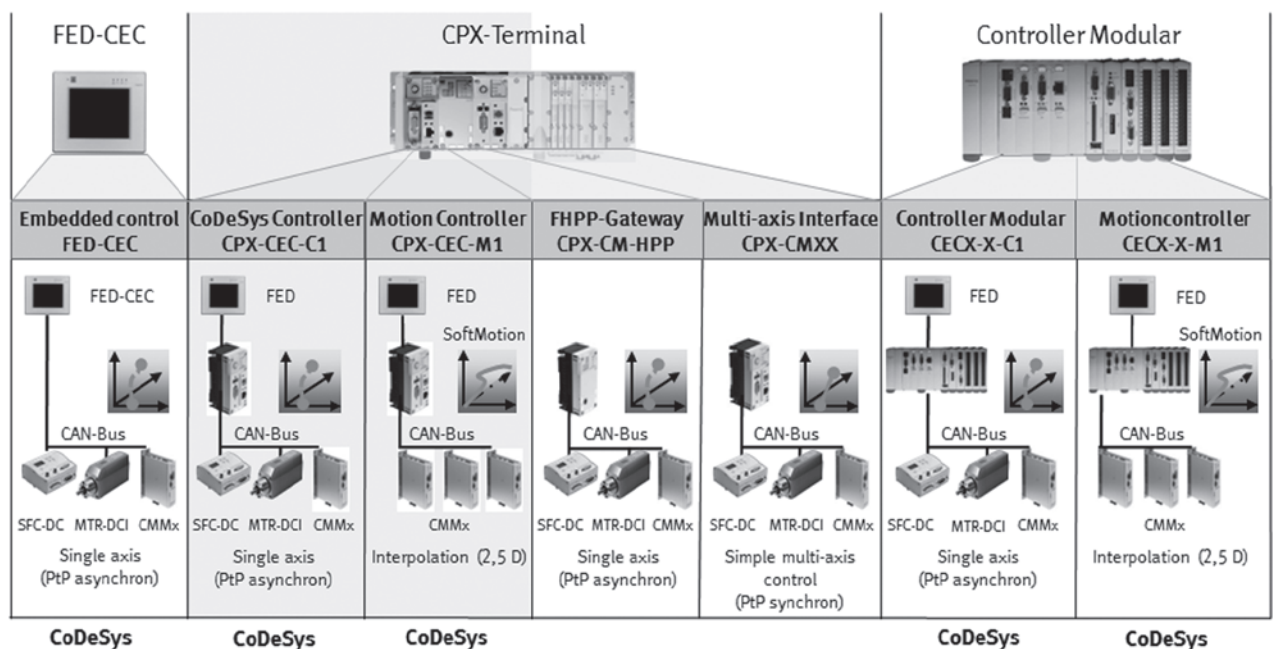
FED-CEC

CPX-Terminal

Controller Modular

| Embedded control FED-CEC | CoDeSys Controller CPX-CEC-C1 | Motion Controller CPX-CEC-M1 | FHPP-Gateway CPX-CM-HPP | Multi-axis Interface CPX-CMXX | Controller Modular CECX-X-C1 | Motioncontroller CECX-X-M1 |
|---|---|---|---|---|---|---|
| FED-CEC CAN-Bus SFC-DC MTR-DCI CMMx Single axis (PtP asynchron) | FED CAN-Bus SFC-DC MTR-DCI CMMx Single axis (PtP asynchron) | FED SoftMotion CAN-Bus CMMx Interpolation (2,5 D) | CAN-Bus SFC-DC MTR-DCI CMMx Single axis (PtP asynchron) | CAN-Bus SFC-DC MTR-DCI CMMx Simple multi-axis control (PtP synchron) | FED CAN-Bus SFC-DC MTR-DCI CMMx Single axis (PtP asynchron) | FED SoftMotion CAN-Bus CMMx Interpolation (2,5 D) |

CoDeSys CoDeSys CoDeSys CoDeSys CoDeSys